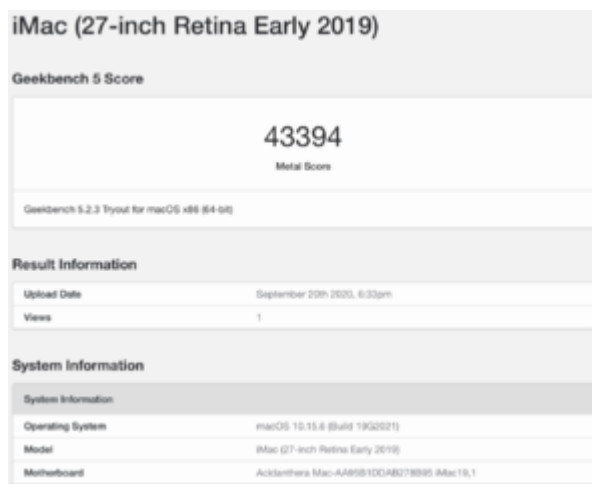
iMac (27-inch Retina Early 2019)

Geekbench 5 Score

43394

Metal Score

Geekbench 5.2.3 Tryout for macOS x86 (64-bit)

Result Information

| Upload Date | September 20th 2020, 6:33pm |
|---|---|
| Views | 1 |

System Information

| System Information | |
|---|---|
| Operating System | macOS 10.15.6 (Build 19G2021) |
| Model | iMac (27-inch Retina Early 2019) |
| Motherboard | Acidanthera Mac-AA95B1DDAB278B95 iMac19,1 |